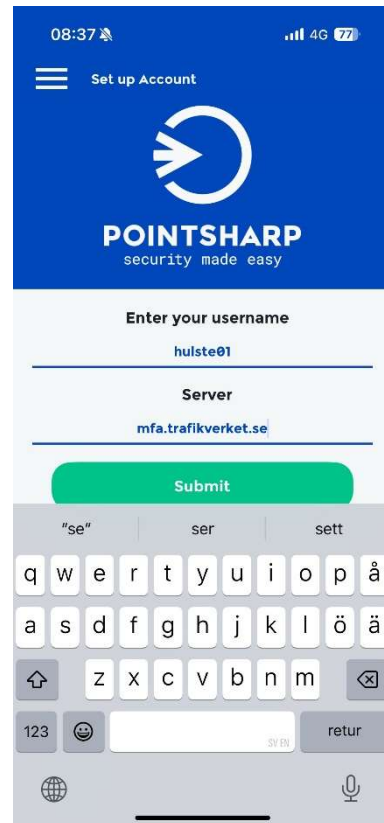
08:37
4G 77

Set up Account

POINTSHARP
security made easy

Enter your username
hulste01

Server
mfa.trafikverket.se

Submit

"se" ser sett

q w e r t y u i o p å
a s d f g h j k l ö ä
z x c v b n m
123
SV EN
retur